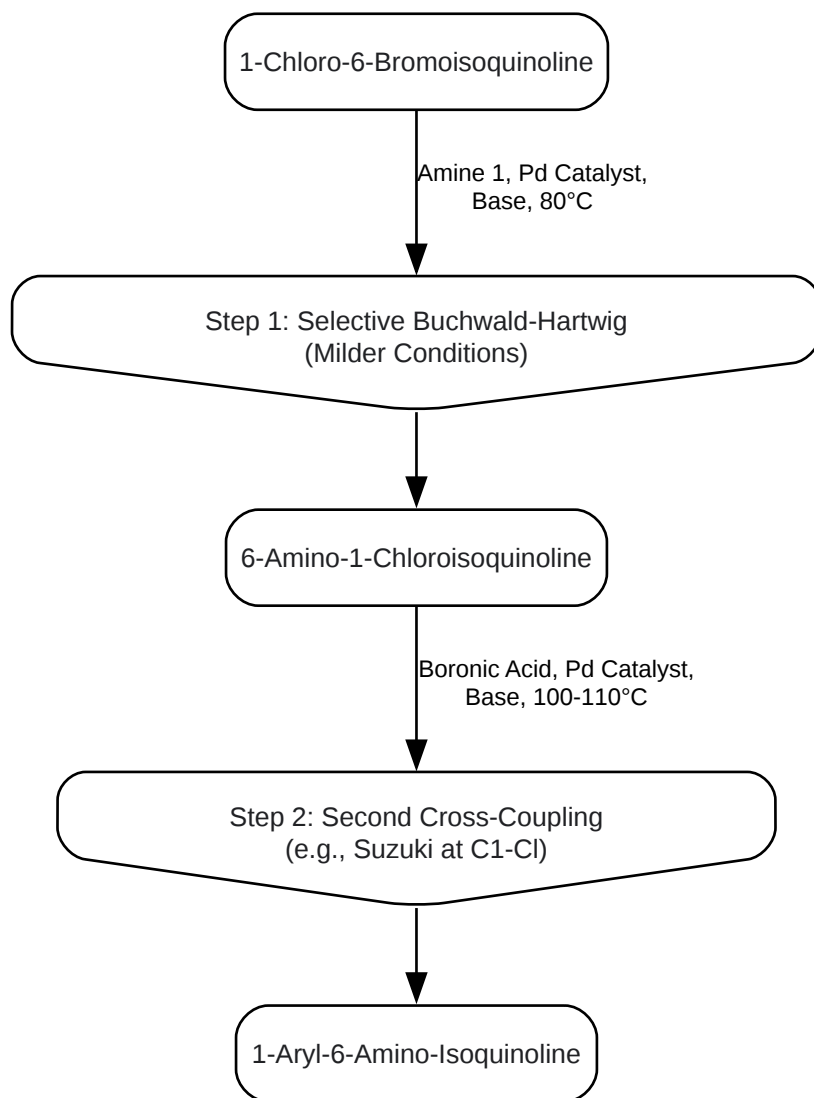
1-Chloro-6-Bromoisoquinoline

Amine 1, Pd Catalyst, Base, 80°C

Step 1: Selective Buchwald-Hartwig (Milder Conditions)

6-Amino-1-Chloroisoquinoline

Boronic Acid, Pd Catalyst, Base, 100-110°C

Step 2: Second Cross-Coupling (e.g., Suzuki at C1-Cl)

1-Aryl-6-Amino-Isoquinoline